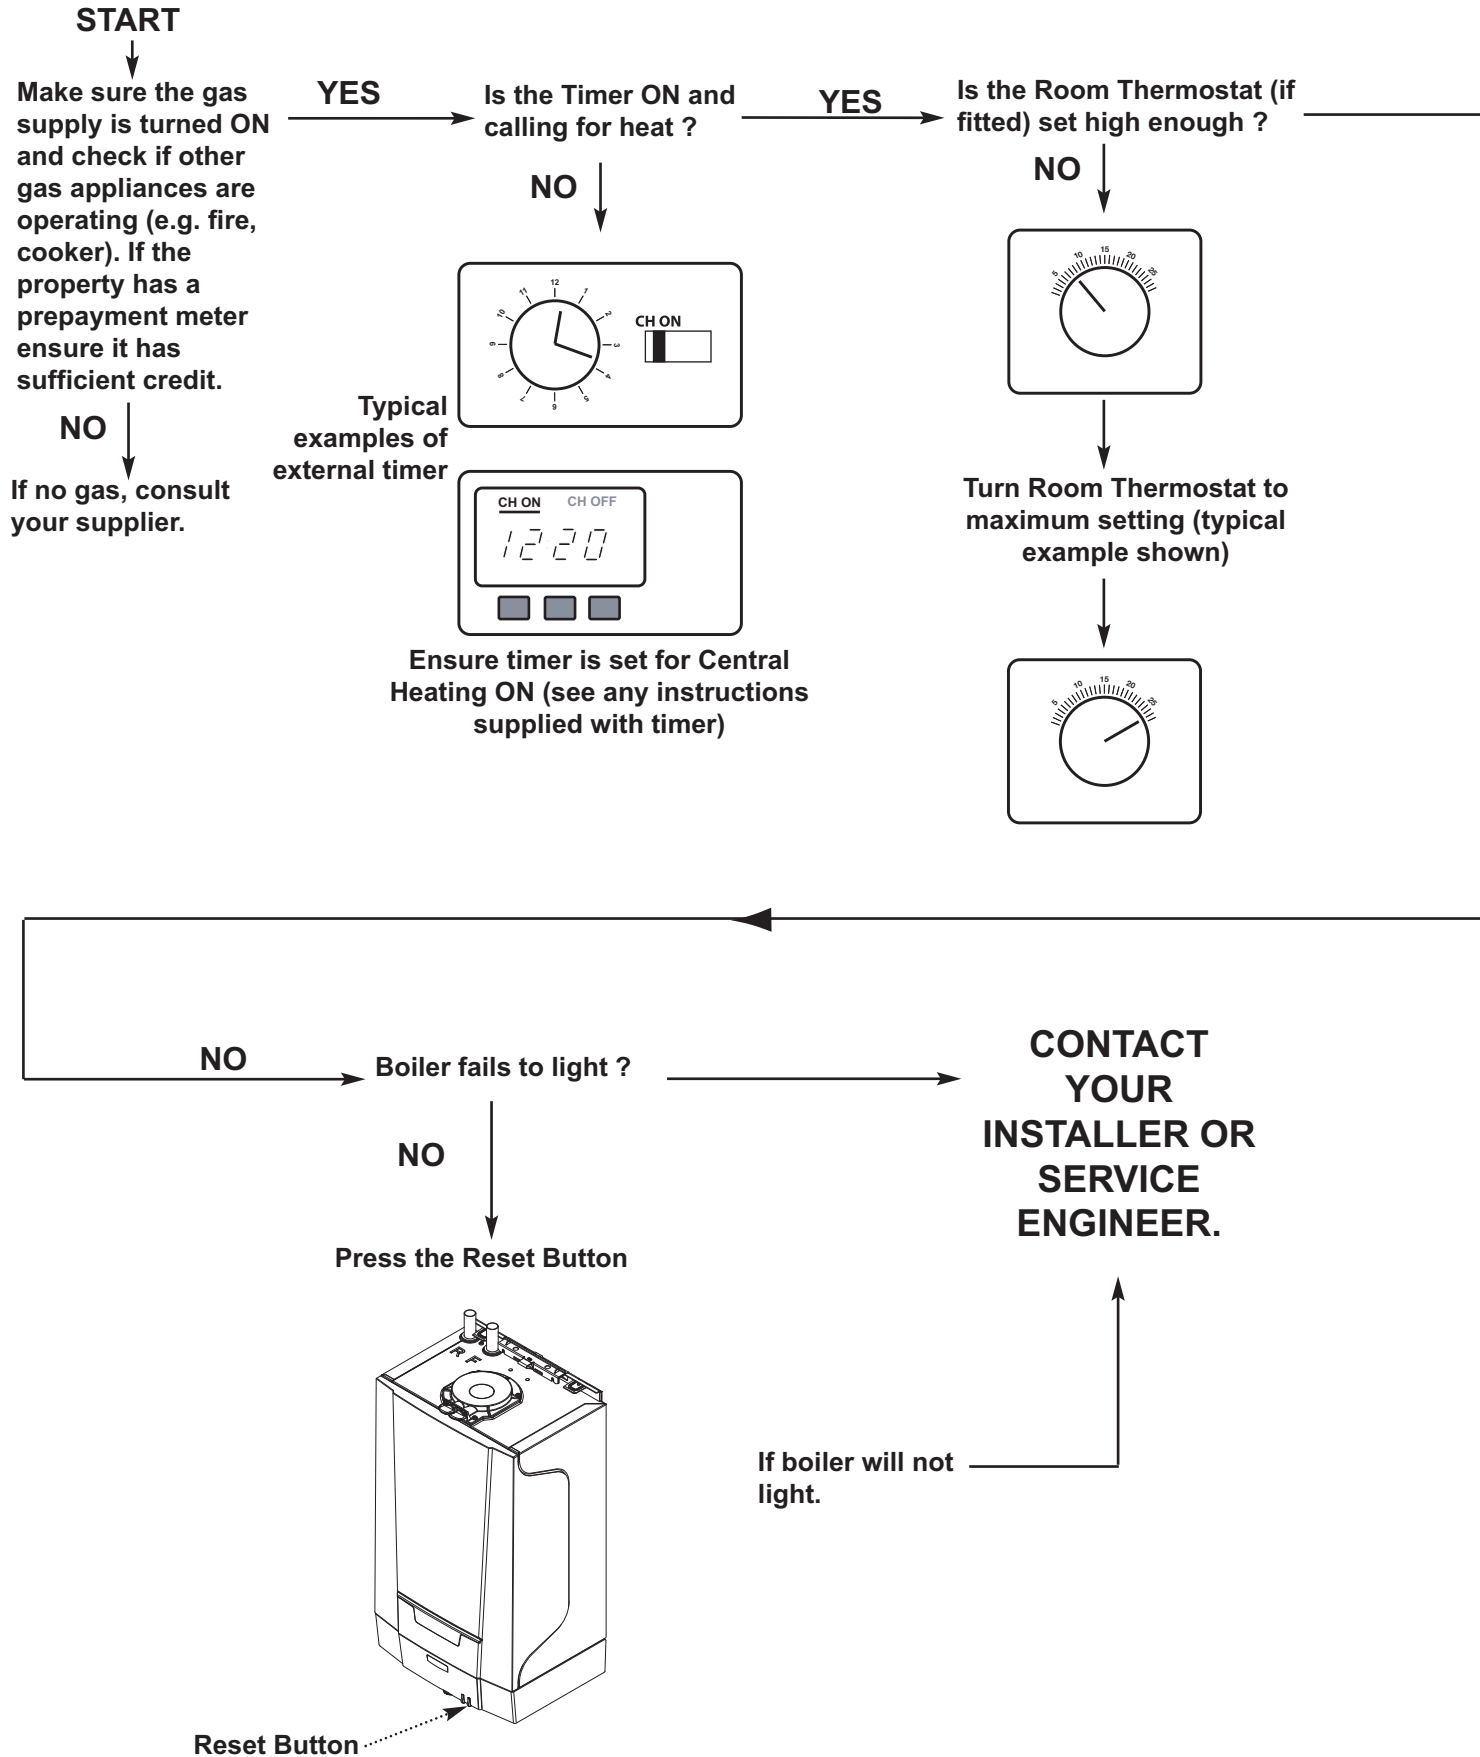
START

Make sure the gas supply is turned ON and check if other gas appliances are operating (e.g. fire, cooker). If the property has a prepayment meter ensure it has sufficient credit.

NO

If no gas, consult your supplier.

YES

Is the Timer ON and calling for heat ?

NO

12 1 2 3 4 5 6 7 8 9 10 11

CH ON

Typical examples of external timer

CH ON CH OFF

12 20

Ensure timer is set for Central Heating ON (see any instructions supplied with timer)

YES

Is the Room Thermostat (if fitted) set high enough ?

NO

5 10 15 20 25

Turn Room Thermostat to maximum setting (typical example shown)

5 10 15 20 25

NO

Boiler fails to light ?

NO

Press the Reset Button

R F

Reset Button

CONTACT YOUR INSTALLER OR SERVICE ENGINEER.

If boiler will not light.